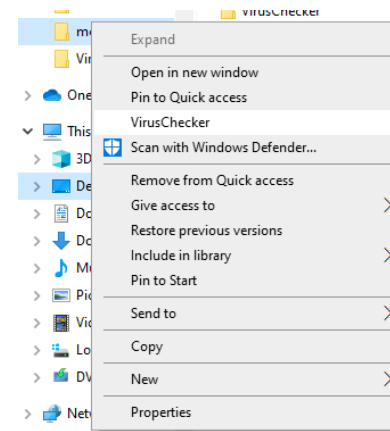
VirusChecker

mo
Vir
One
This
3D
De
Do
Do
M
Pi
Vi
Lo
DV
Netw

Expand
Open in new window
Pin to Quick access
VirusChecker
Scan with Windows Defender...
Remove from Quick access
Give access to
Restore previous versions
Include in library
Pin to Start
Send to
Copy
New
Properties